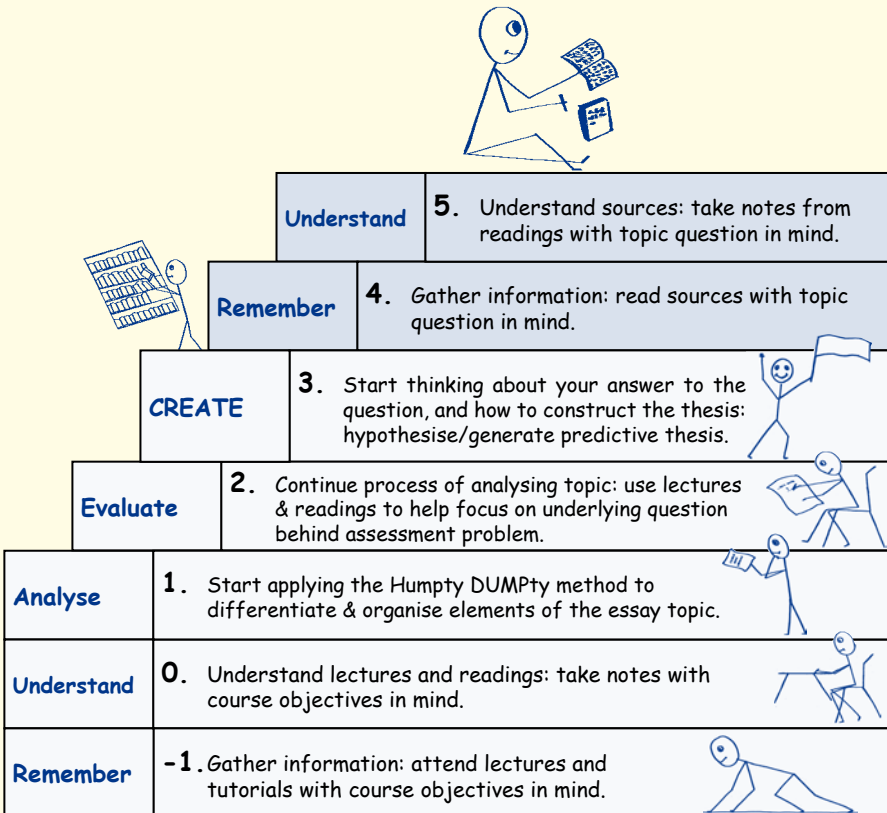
Understand | 5. Understand sources: take notes from readings with topic question in mind.

Remember | 4. Gather information: read sources with topic question in mind.

CREATE | 3. Start thinking about your answer to the question, and how to construct the thesis: hypothesise/generate predictive thesis.

Evaluate | 2. Continue process of analysing topic: use lectures & readings to help focus on underlying question behind assessment problem.

Analyse | 1. Start applying the Humpty DUMPty method to differentiate & organise elements of the essay topic.

Understand | 0. Understand lectures and readings: take notes with course objectives in mind.

Remember | -1. Gather information: attend lectures and tutorials with course objectives in mind.